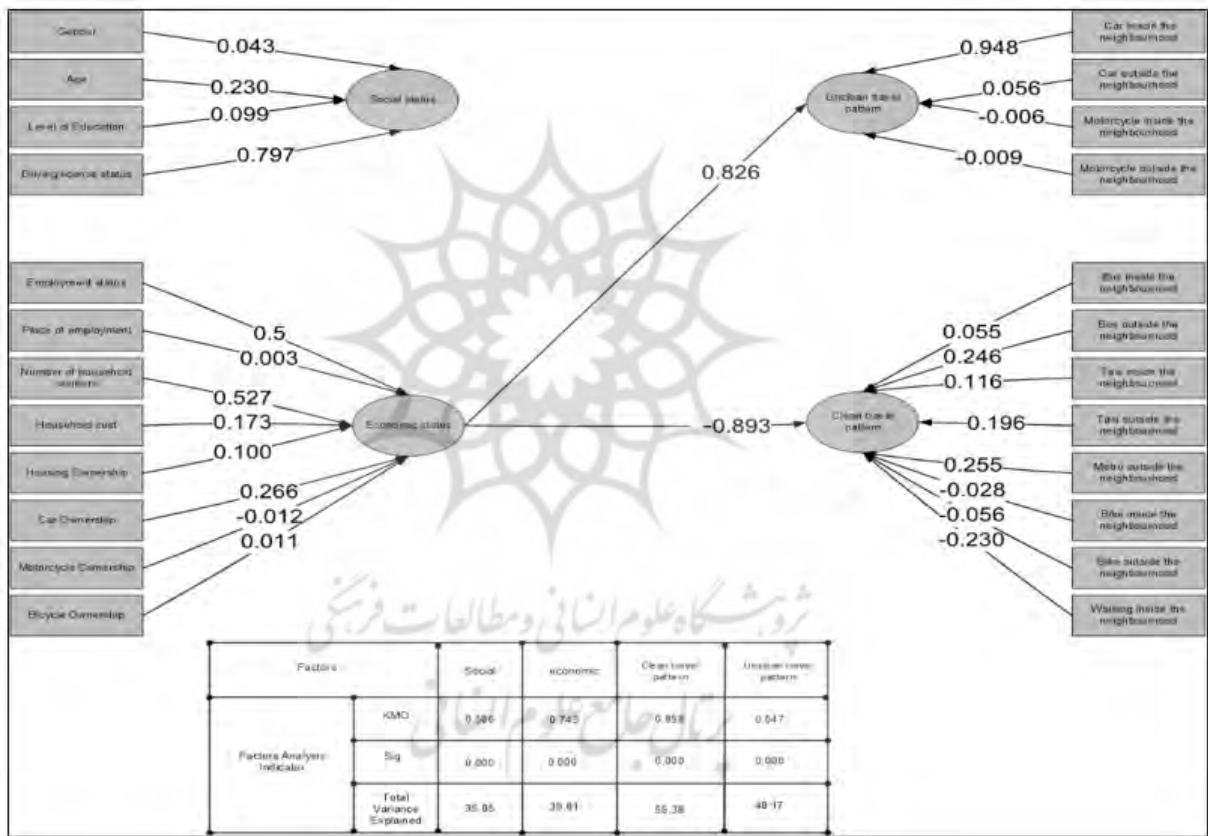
Gender
0.043
Age
0.230
Level of Education
0.099
Driving licence status
0.797
Social status

Car inside the neighbourhood
0.948
Car outside the neighbourhood
0.056
Motorcycle inside the neighbourhood
-0.006
Motorcycle outside the neighbourhood
-0.009
Unclean travel pattern

0.826

Employment status
0.5
Place of employment
0.003
Number of household workers
0.527
Household cost
0.173
Housing Ownership
0.100
Car Ownership
0.266
Motorcycle Ownership
-0.012
Bicycle Ownership
0.011
Economic status

-0.893

Bus inside the neighbourhood
0.055
Bus outside the neighbourhood
0.246
Taxi inside the neighbourhood
0.116
Taxi outside the neighbourhood
0.196
Metro outside the neighbourhood
0.255
Bike inside the neighbourhood
-0.028
Bike outside the neighbourhood
-0.056
Walking inside the neighbourhood
-0.230
Clean travel pattern

پژوهشگاه علوم انسانی و مطالعات فرهنگی
پرتال جامع علوم انسانی

| Factors | | Social | economic | Clean travel pattern | Unclean travel pattern |
|---|---|---|---|---|---|
| Factors Analysis Indicator | KMO | 0.586 | 0.745 | 0.858 | 0.547 |
| | Sig | 0.000 | 0.000 | 0.000 | 0.000 |
| | Total Variance Explained | 35.85 | 39.81 | 55.38 | 48.17 |